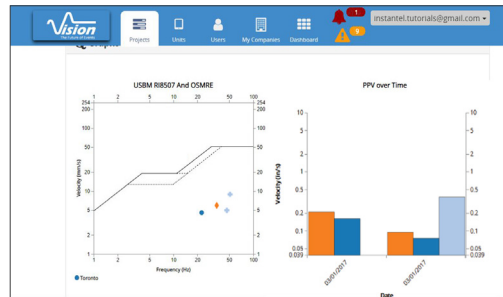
Vision
The Future of Events

Projects
Units
Users
My Companies
Dashboard

1
9

instantel.tutorials@gmail.com

USBM RI8507 And OSMRE

1 2 5 10 20 50 100
254 254
200 200
100 100
50 50
20 20
10 10
5 5
2 2
1 1

Velocity (mm/s)
Velocity (in/s)

1 2 5 10 20 50 100
Frequency (Hz)

Toronto

PPV over Time

10 10
5 5
2 2
1 1
0.5 0.5
0.2 0.2
0.1 0.1
0.05 0.05
0.039 0.039

Velocity (in/s)

03/01/2017
03/01/2017

Date